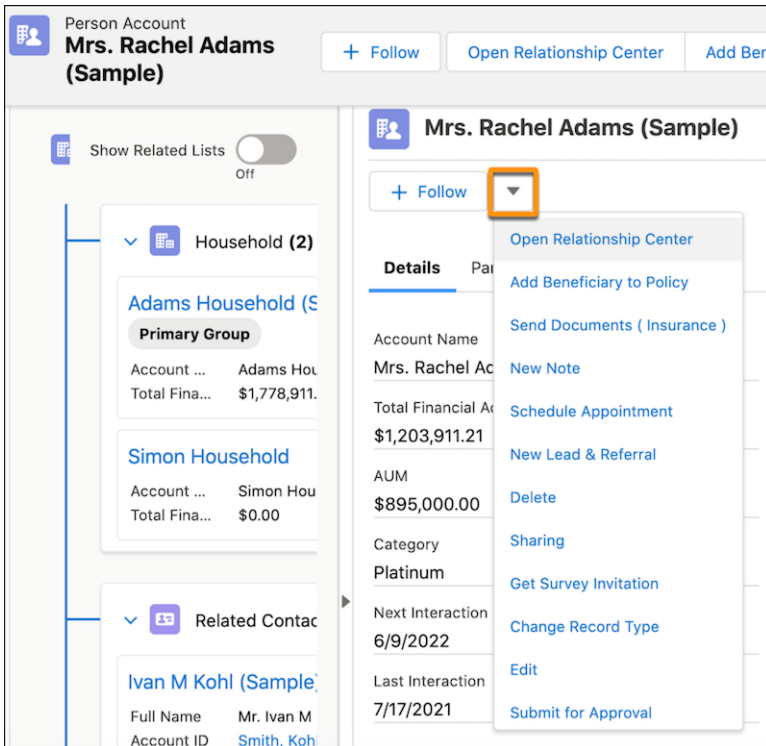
Person Account
Mrs. Rachel Adams (Sample)

+ Follow
Open Relationship Center
Add Ber

Show Related Lists
Off

Household (2)

Adams Household (S
Primary Group
Account ... Adams Hou
Total Fina... $1,778,911.

Simon Household
Account ... Simon Hou
Total Fina... $0.00

Related Contac

Ivan M Kohl (Sample)
Full Name Mr. Ivan M
Account ID Smith, Koh

Mrs. Rachel Adams (Sample)

+ Follow

Details
Par

Account Name
Mrs. Rachel Ad

Total Financial A
$1,203,911.21

AUM
$895,000.00

Category
Platinum

Next Interaction
6/9/2022

Last Interaction
7/17/2021

Open Relationship Center
Add Beneficiary to Policy
Send Documents ( Insurance )
New Note
Schedule Appointment
New Lead & Referral
Delete
Sharing
Get Survey Invitation
Change Record Type
Edit
Submit for Approval